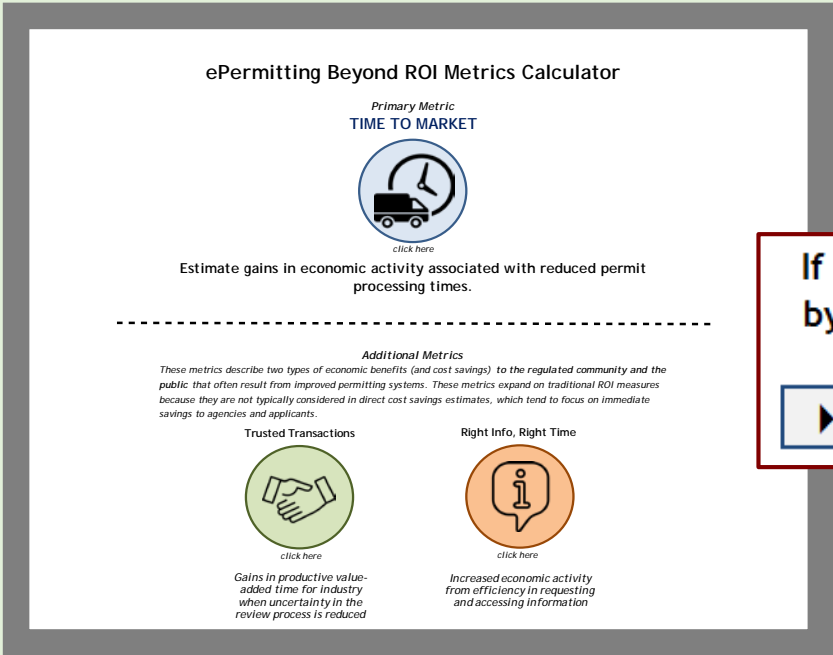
ePermitting Beyond ROI Metrics Calculator

Primary Metric

TIME TO MARKET

click here

Estimate gains in economic activity associated with reduced permit processing times.

Additional Metrics

These metrics describe two types of economic benefits (and cost savings) to the regulated community and the public that often result from improved permitting systems. These metrics expand on traditional ROI measures because they are not typically considered in direct cost savings estimates, which tend to focus on immediate savings to agencies and applicants.

Trusted Transactions

click here

Gains in productive value-added time for industry when uncertainty in the review process is reduced

Right Info, Right Time

click here

Increased economic activity from efficiency in requesting and accessing information

If

by